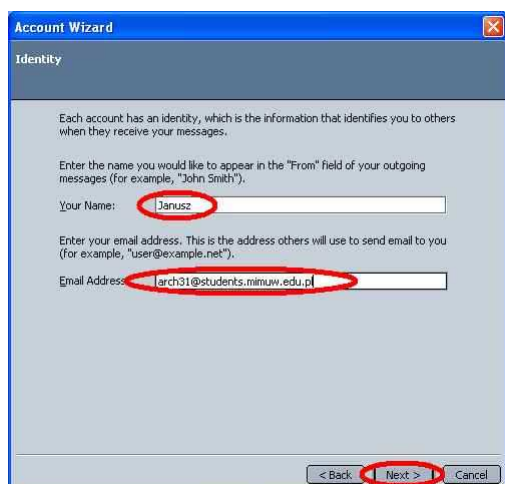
Account Wizard

Identity

Each account has an identity, which is the information that identifies you to others when they receive your messages.

Enter the name you would like to appear in the "From" field of your outgoing messages (for example, "John Smith").

Your Name: Janusz

Enter your email address. This is the address others will use to send email to you (for example, "user@example.net").

Email Address: arch31@students.mimuw.edu.pl

< Back Next > Cancel